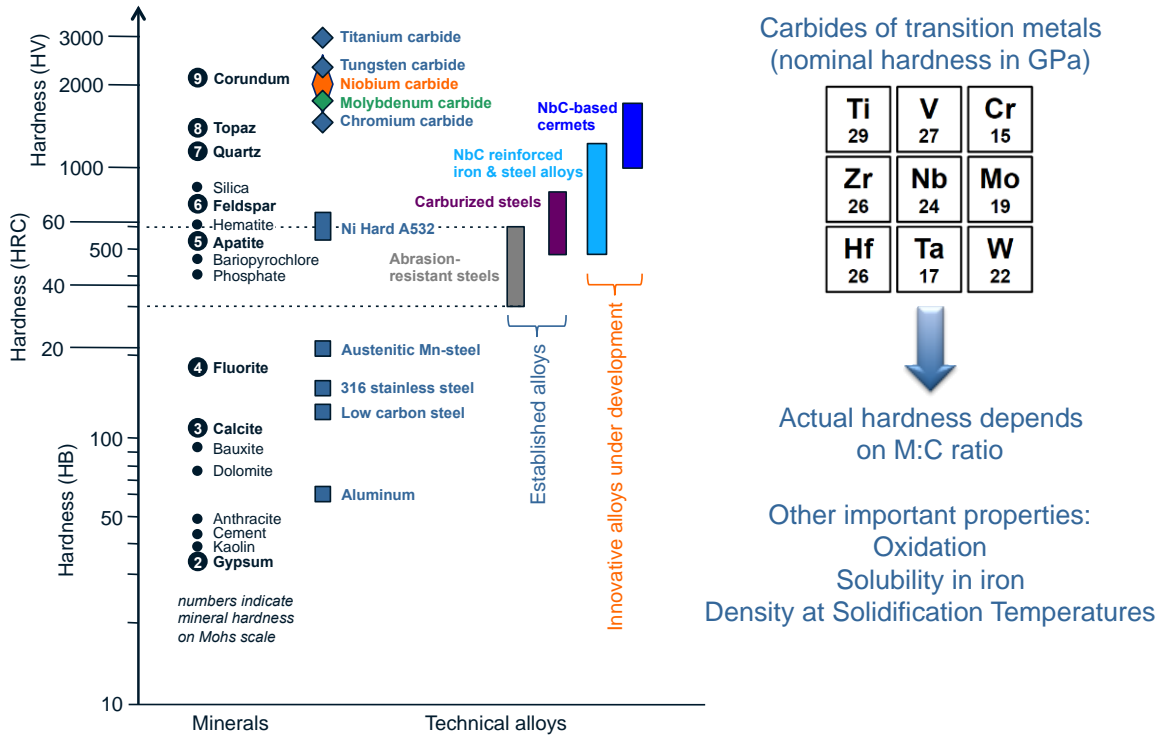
Hardness (HV)

3000
2000
1000
500

Hardness (HRC)

60
40
20

Hardness (HB)

100
50
10

9 Corundum
8 Topaz
7 Quartz
Silica
6 Feldspar
Hematite
5 Apatite
Bariopyrochlore
Phosphate
4 Fluorite
3 Calcite
Bauxite
Dolomite
Anthracite
Cement
Kaolin
2 Gypsum

numbers indicate mineral hardness on Mohs scale

Titanium carbide
Tungsten carbide
Niobium carbide
Molybdenum carbide
Chromium carbide

Ni Hard A532

Austenitic Mn-steel
316 stainless steel
Low carbon steel
Aluminum

Abrasion-resistant steels
Carburized steels
NbC reinforced iron & steel alloys
NbC-based cermets

Established alloys
Innovative alloys under development

Minerals
Technical alloys

Carbides of transition metals (nominal hardness in GPa)

| Ti 29 | V 27 | Cr 15 |
|---|---|---|
| Zr 26 | Nb 24 | Mo 19 |
| Hf 26 | Ta 17 | W 22 |

Actual hardness depends on M:C ratio

Other important properties:
Oxidation
Solubility in iron
Density at Solidification Temperatures